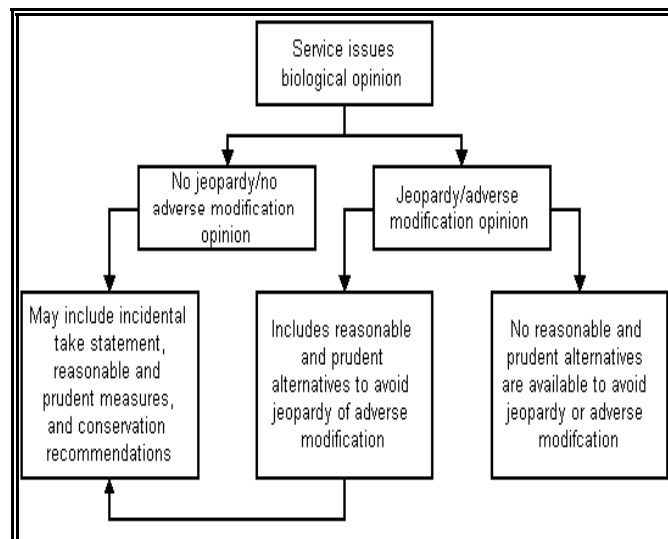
Service issues biological opinion

No jeopardy/no adverse modification opinion

Jeopardy/adverse modification opinion

May include incidental take statement, reasonable and prudent measures, and conservation recommendations

Includes reasonable and prudent alternatives to avoid jeopardy of adverse modification

No reasonable and prudent alternatives are available to avoid jeopardy or adverse modifcation